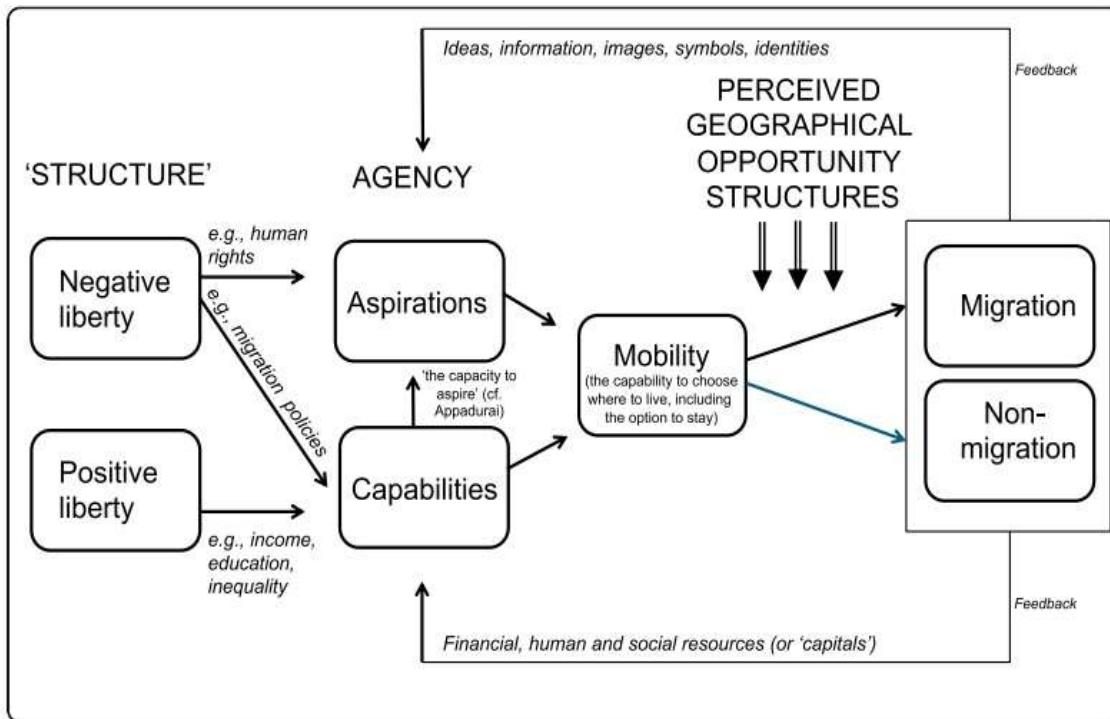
Ideas, information, images, symbols, identities

Feedback

PERCEIVED GEOGRAPHICAL OPPORTUNITY STRUCTURES

'STRUCTURE'

AGENCY

Negative liberty

e.g., human rights

e.g., migration policies

Aspirations

'the capacity to aspire' (cf. Appadurai)

Mobility (the capability to choose where to live, including the option to stay)

Migration

Non-migration

Positive liberty

e.g., income, education, inequality

Capabilities

Feedback

Financial, human and social resources (or 'capitals')